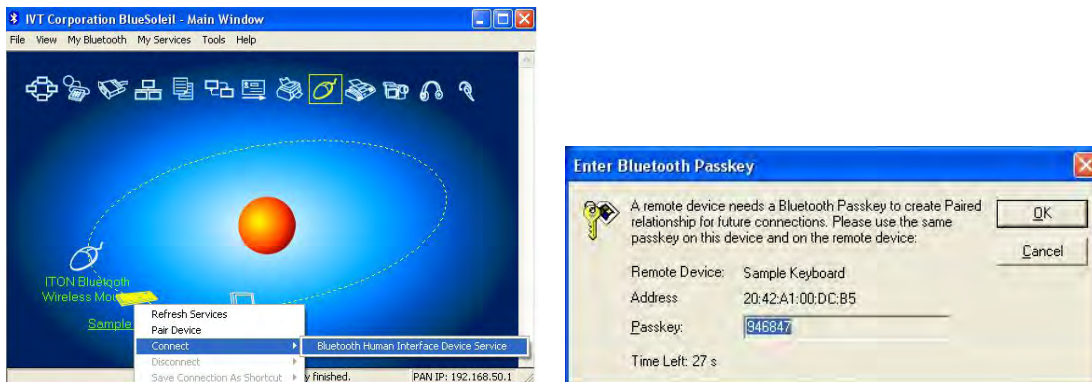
IVT Corporation BlueSoleil - Main Window

File View My Bluetooth My Services Tools Help

ITON Bluetooth Wireless Mou

Sample

Refresh Services
Pair Device
Connect
Disconnect
Save Connection As Shortcut

Bluetooth Human Interface Device Service

y finished.

PAN IP: 192.168.50.1

Enter Bluetooth Passkey

A remote device needs a Bluetooth Passkey to create Paired relationship for future connections. Please use the same passkey on this device and on the remote device:

OK

Cancel

Remote Device: Sample Keyboard

Address 20:42:A1:00:DC:B5

Passkey: 946847

Time Left: 27 s